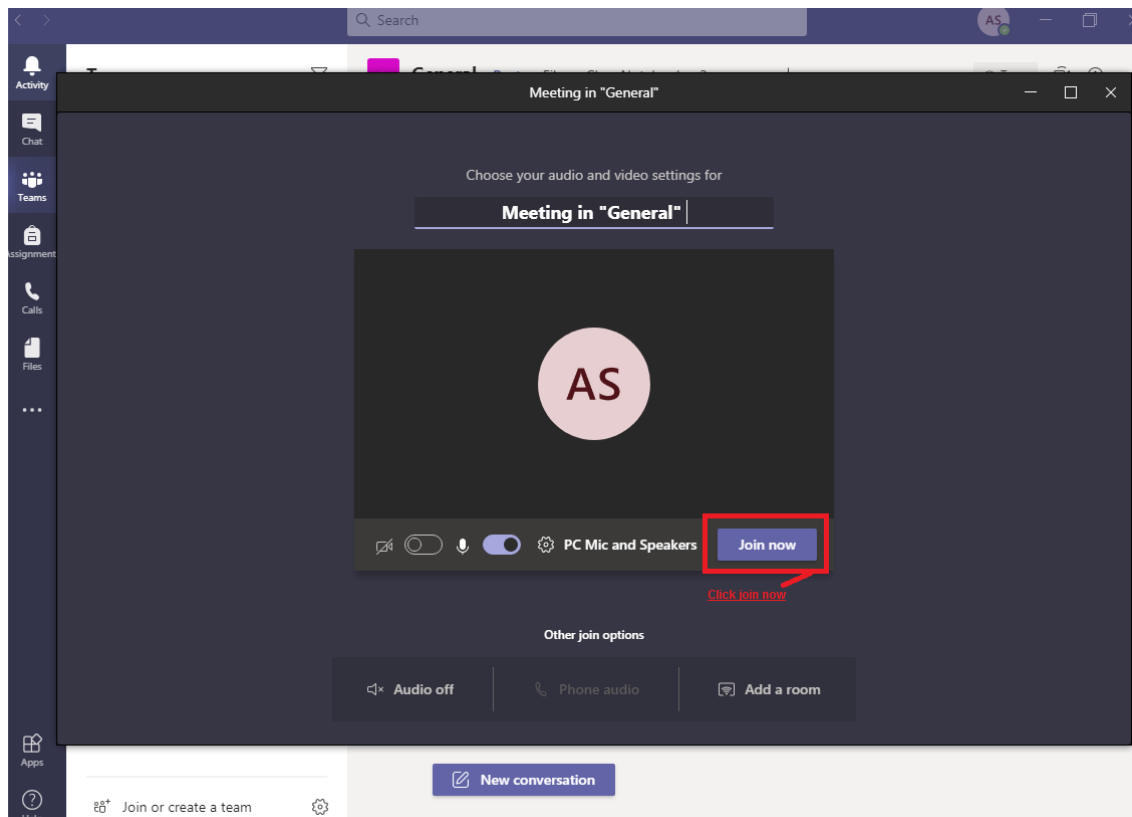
Search

AS

Activity

Chat

Teams

Assignment

Calls

Files

...

Meeting in "General"

Choose your audio and video settings for

Meeting in "General"

AS

PC Mic and Speakers

Join now

Click join now

Other join options

Audio off

Phone audio

Add a room

Apps

New conversation

Join or create a team